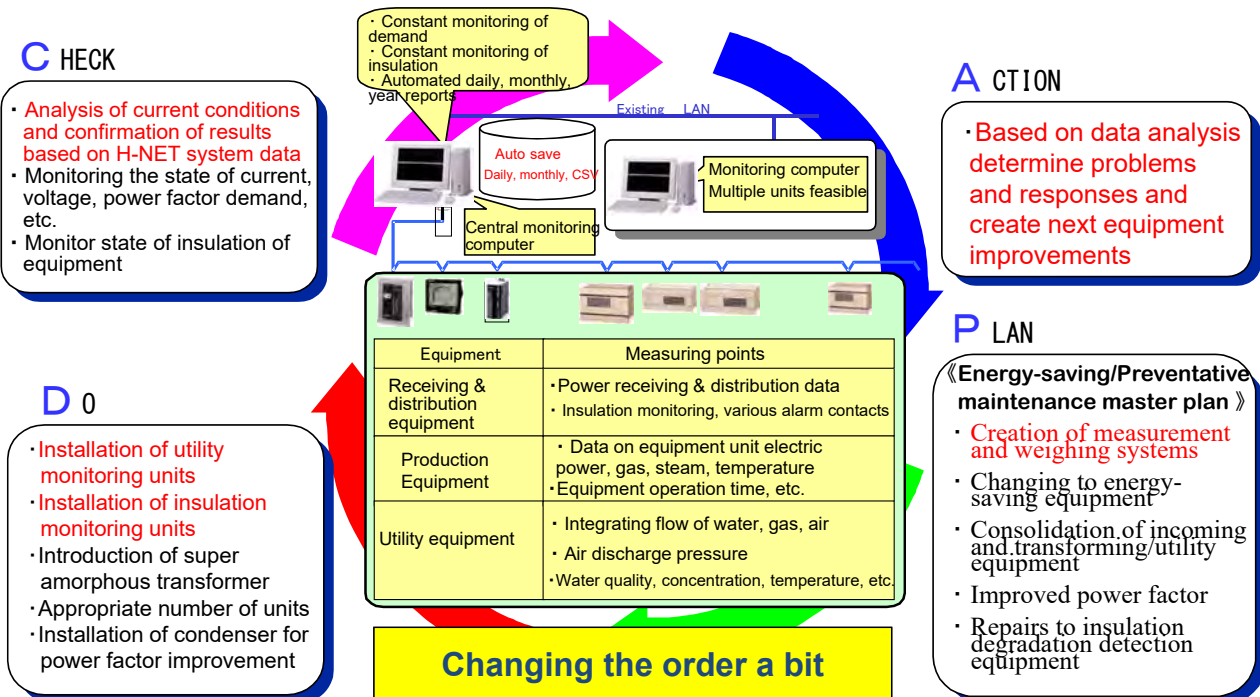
C HECK

・Analysis of current conditions and confirmation of results based on H-NET system data
・Monitoring the state of current, voltage, power factor demand, etc.
・Monitor state of insulation of equipment

・Constant monitoring of demand
・Constant monitoring of insulation
・Automated daily, monthly, year reports

Existing LAN

Auto save
Daily, monthly, CSV

Monitoring computer
Multiple units feasible

Central monitoring computer

A CTION

・Based on data analysis determine problems and responses and create next equipment improvements

| Equipment | Measuring points |
|---|---|
| Receiving & distribution equipment | ・Power receiving & distribution data ・Insulation monitoring, various alarm contacts |
| Production Equipment | ・Data on equipment unit electric power, gas, steam, temperature ・Equipment operation time, etc. |
| Utility equipment | ・Integrating flow of water, gas, air ・Air discharge pressure ・Water quality, concentration, temperature, etc. |

P LAN

《Energy-saving/Preventative maintenance master plan》
・Creation of measurement and weighing systems
・Changing to energy-saving equipment
・Consolidation of incoming and transforming/utility equipment
・Improved power factor
・Repairs to insulation degradation detection equipment

D O

・Installation of utility monitoring units
・Installation of insulation monitoring units
・Introduction of super amorphous transformer
・Appropriate number of units
・Installation of condenser for power factor improvement

Changing the order a bit